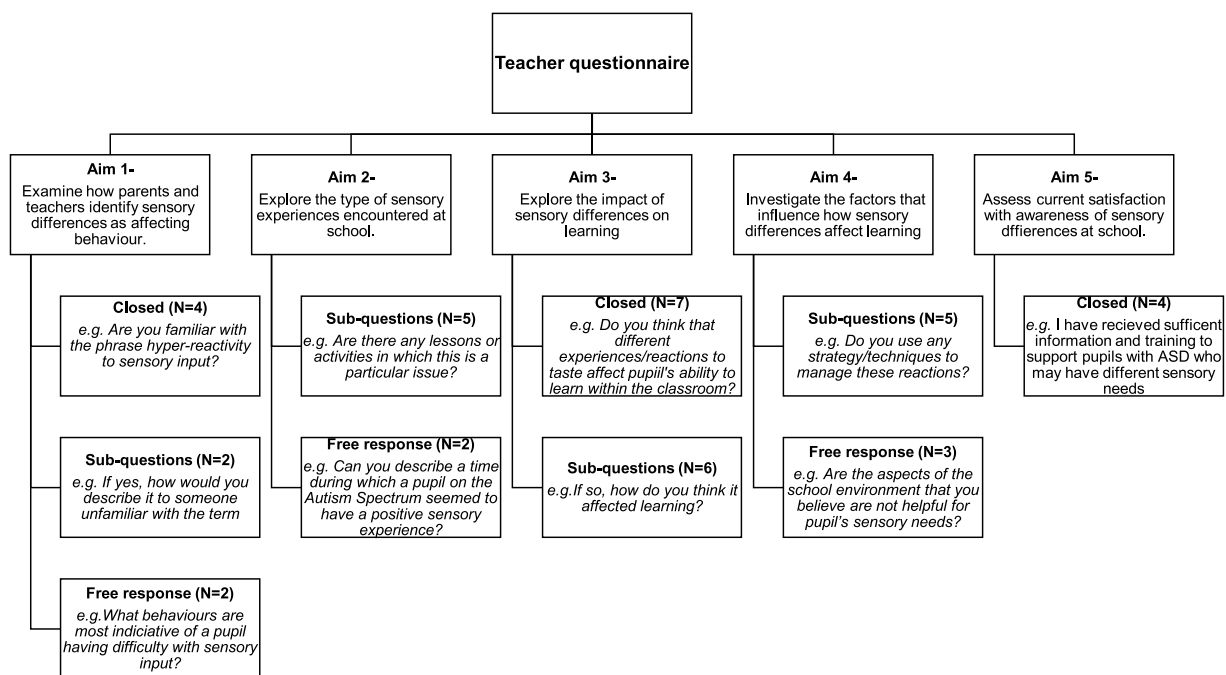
Teacher questionnaire

Aim 1-
Examine how parents and teachers identify sensory differences as affecting behaviour.

Closed (N=4)
e.g. Are you familiar with the phrase hyper-reactivity to sensory input?

Sub-questions (N=2)
e.g. If yes, how would you describe it to someone unfamiliar with the term

Free response (N=2)
e.g.What behaviours are most indiciative of a pupil having difficulty with sensory input?

Aim 2-
Explore the type of sensory experiences encountered at school.

Sub-questions (N=5)
e.g. Are there any lessons or activities in which this is a particular issue?

Free response (N=2)
e.g. Can you describe a time during which a pupil on the Autism Spectrum seemed to have a positive sensory experience?

Aim 3-
Explore the impact of sensory differences on learning

Closed (N=7)
e.g. Do you think that different experiences/reactions to taste affect pupiil's ability to learn within the classroom?

Sub-questions (N=6)
e.g.If so, how do you think it affected learning?

Aim 4-
Investigate the factors that influence how sensory differences affect learning

Sub-questions (N=5)
e.g. Do you use any strategy/techniques to manage these reactions?

Free response (N=3)
e.g. Are the aspects of the school environment that you believe are not helpful for pupil's sensory needs?

Aim 5-
Assess current satisfaction with awareness of sensory dffierences at school.

Closed (N=4)
e.g. I have recieved sufficent information and training to support pupils with ASD who may have different sensory needs